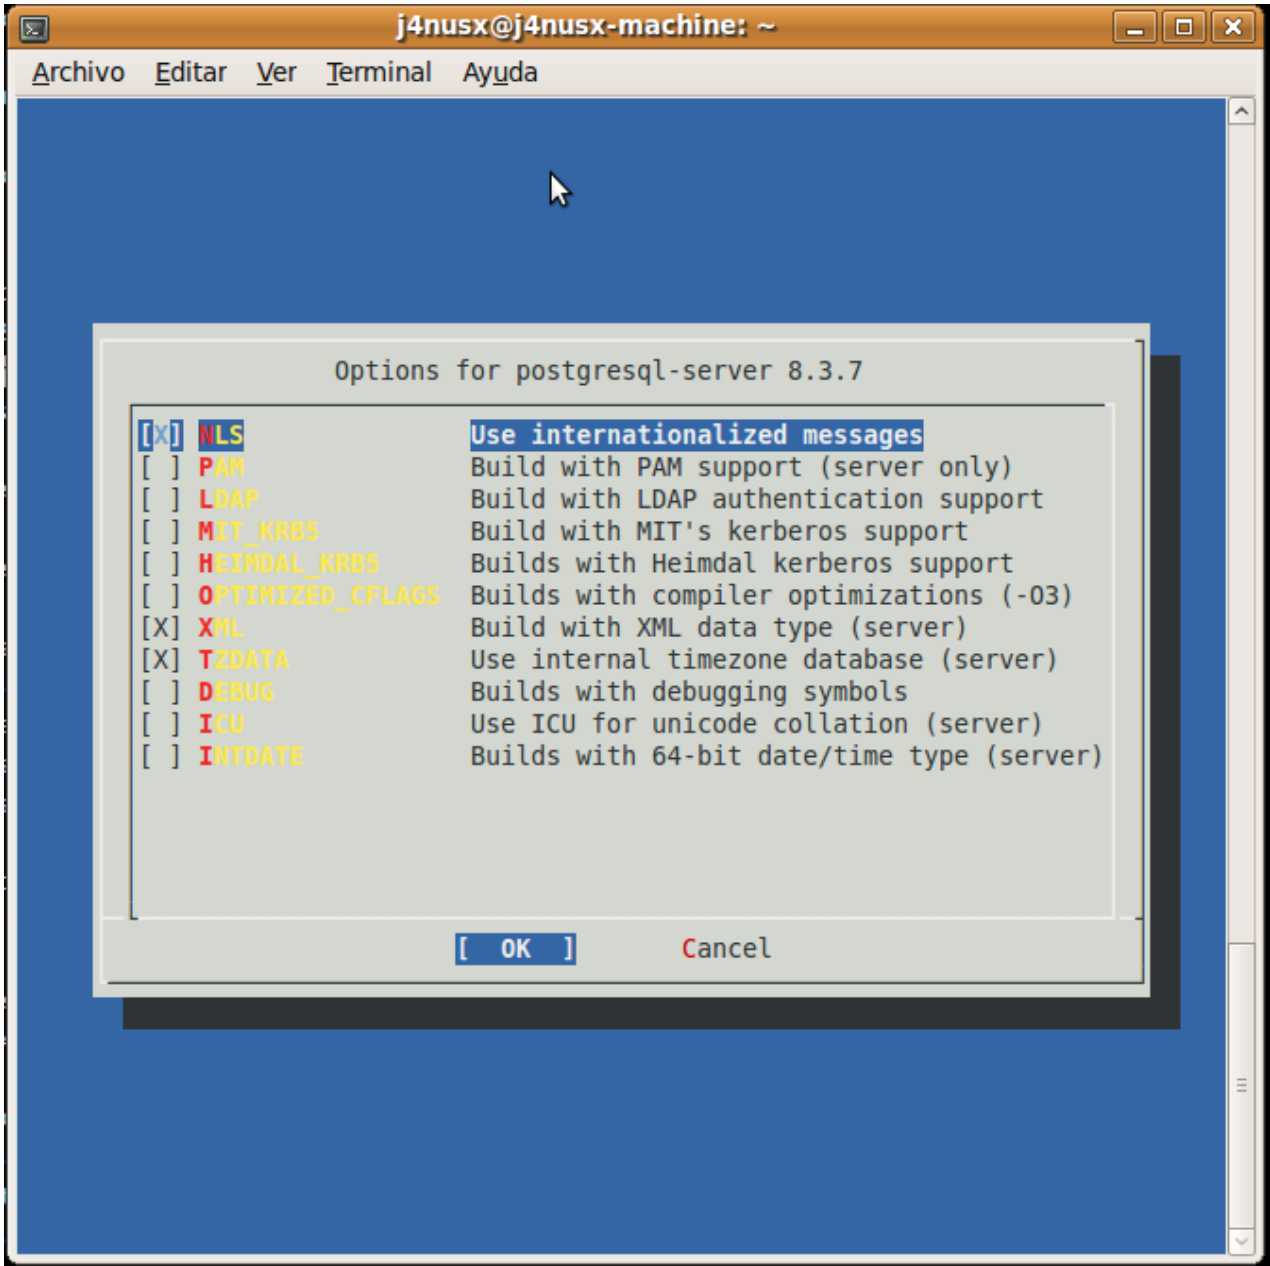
j4nusx@j4nusx-machine: ~

Archivo Editar Ver Terminal Ayuda

Options for postgresql-server 8.3.7

| | | |
|---|---|---|
| [X] | NLS | Use internationalized messages |
| [ ] | PAM | Build with PAM support (server only) |
| [ ] | LDAP | Build with LDAP authentication support |
| [ ] | MIT_KRB5 | Build with MIT's kerberos support |
| [ ] | HEIMDAL_KRB5 | Builds with Heimdal kerberos support |
| [ ] | OPTIMIZED_CFLAGS | Builds with compiler optimizations (-O3) |
| [X] | XML | Build with XML data type (server) |
| [X] | TZDATA | Use internal timezone database (server) |
| [ ] | DEBUG | Builds with debugging symbols |
| [ ] | ICU | Use ICU for unicode collation (server) |
| [ ] | INTDATE | Builds with 64-bit date/time type (server) |

[ OK ] Cancel